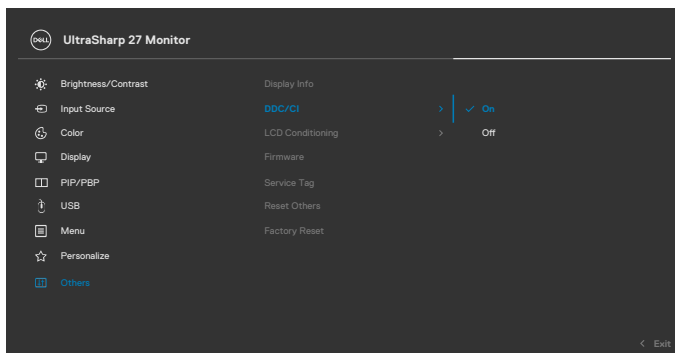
DELL UltraSharp 27 Monitor

Brightness/Contrast
Input Source
Color
Display
PIP/PBP
USB
Menu
Personalize
Others

Display Info
DDC/CI >
LCD Conditioning >
Firmware
Service Tag
Reset Others
Factory Reset

✓ On
Off

< Exit